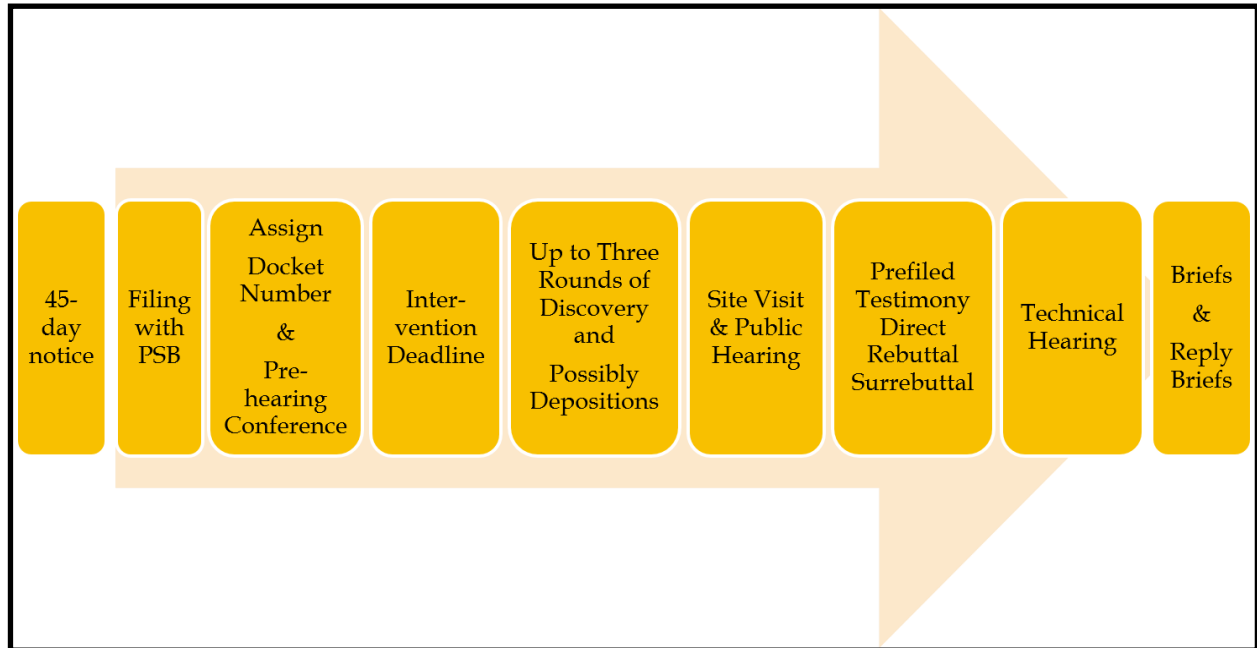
45-day notice

Filing with PSB

Assign Docket Number & Pre-hearing Conference

Intervention Deadline

Up to Three Rounds of Discovery and Possibly Depositions

Site Visit & Public Hearing

Prefiled Testimony Direct Rebuttal Surrebuttal

Technical Hearing

Briefs & Reply Briefs